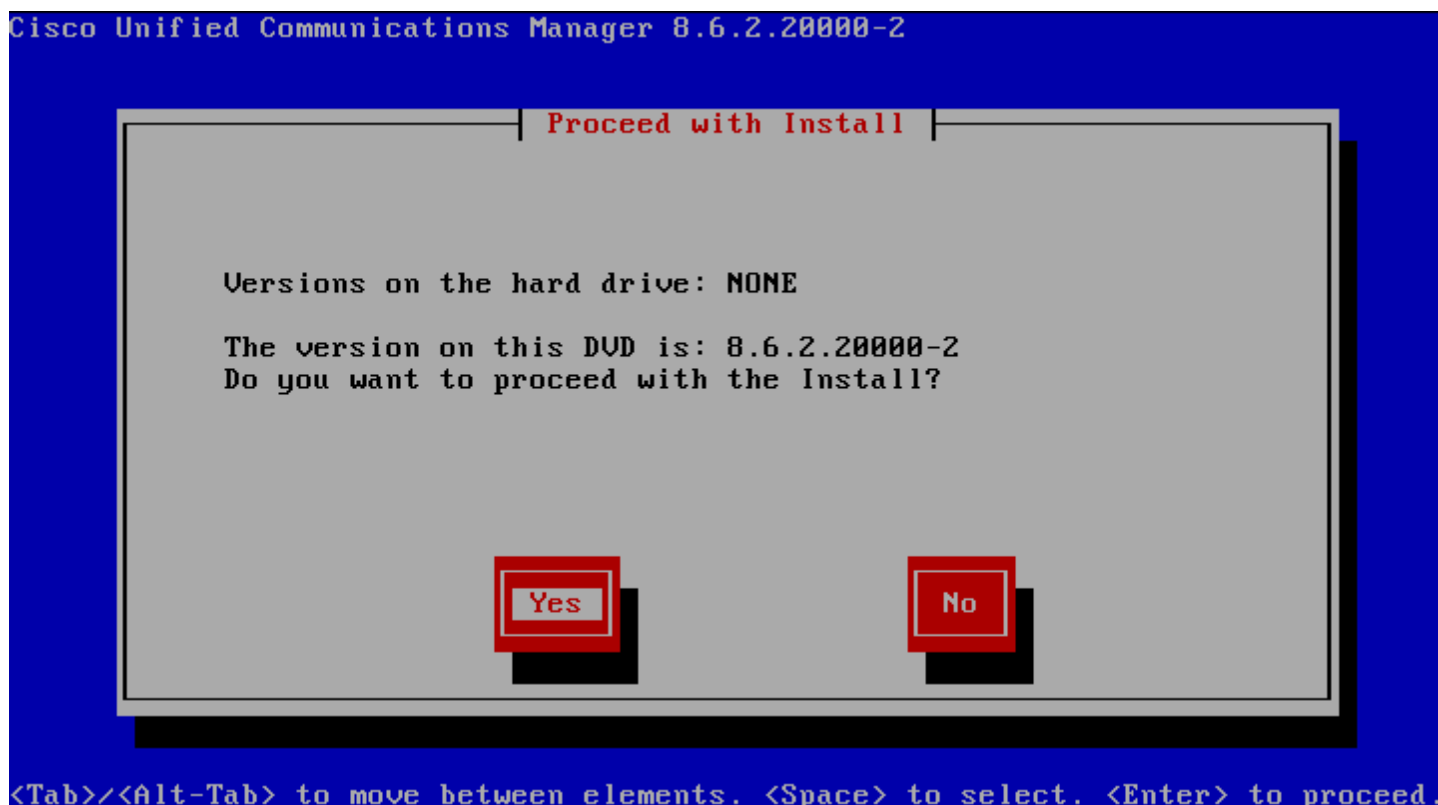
Cisco Unified Communications Manager 8.6.2.20000-2

Proceed with Install

Versions on the hard drive: NONE

The version on this DVD is: 8.6.2.20000-2
Do you want to proceed with the Install?

Yes

No

<Tab>/<Alt-Tab> to move between elements. <Space> to select. <Enter> to proceed.